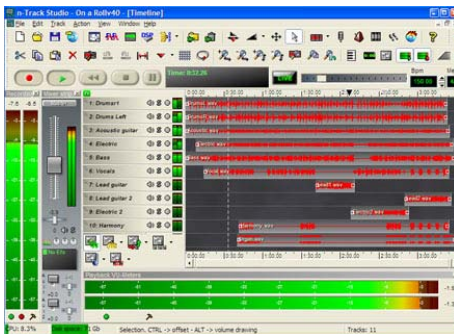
n-Track Studio - On a Rollv40 - [Timeline]

File Edit Track Action View Window Help

Time: 0:12.26

Bpm

1 Drums1
2 Drums Left
3 Acoustic guitar
4 Electric
5 Bass
6 Vocals
7 Lead guitar
8 Lead guitar 2
9 Electric 2
10 Harmony

Playback VU Meters

PU: 8.3%

Selection, CTRL -> offset - ALT -> volume drawing

Tracks: 11